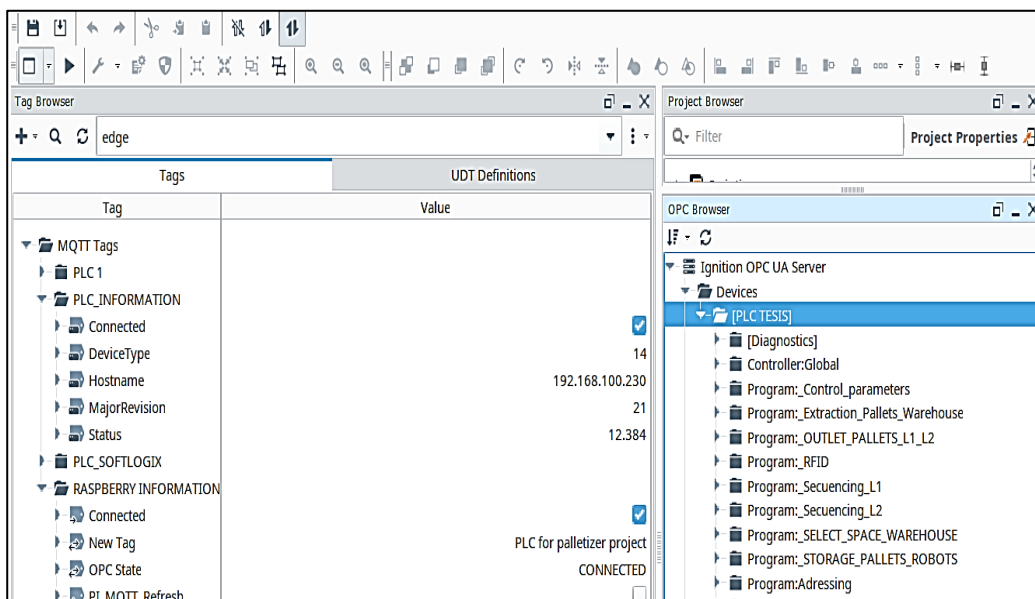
Tag Browser

edge

Tags | UDT Definitions

| Tag | Value |
|---|---|
| MQTT Tags | |
| PLC 1 | |
| PLC_INFORMATION | |
| Connected | |
| DeviceType | 14 |
| Hostname | 192.168.100.230 |
| MajorRevision | 21 |
| Status | 12.384 |
| PLC_SOFTLOGIX | |
| RASPBERRY INFORMATION | |
| Connected | |
| New Tag | PLC for palletizer project |
| OPC State | CONNECTED |
| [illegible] | |

Project Browser

Filter

Project Properties

OPC Browser

Ignition OPC UA Server
Devices
[PLC TESIS]
[Diagnostics]
Controller:Global
Program:_Control_parameters
Program:_Extraction_Pallets_Warehouse
Program:_OUTLET_PALLETS_L1_L2
Program:_RFID
Program:_Secuencing_L1
Program:_Secuencing_L2
Program:_SELECT_SPACE_WAREHOUSE
Program:_STORAGE_PALLETS_ROBOTS
Program:Adressing